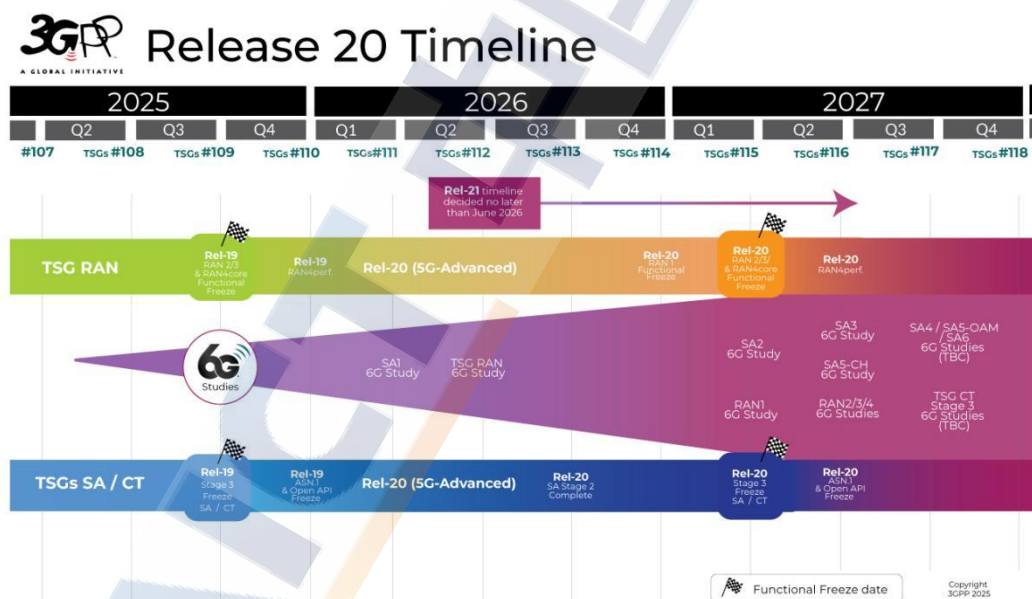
3GPP
A GLOBAL INITIATIVE

Release 20 Timeline

2025 | 2026 | 2027

Q2 | Q3 | Q4 | Q1 | Q2 | Q3 | Q4 | Q1 | Q2 | Q3 | Q4

#107 TSGs #108 TSGs #109 TSGs #110 TSGs #111 TSGs #112 TSGs #113 TSGs #114 TSGs #115 TSGs #116 TSGs #117 TSGs #118

Rel-21 timeline decided no later than June 2026

TSG RAN

Rel-19 RAN 2/3 & RAN4core Functional Freeze

Rel-19 RAN4perf.

Rel-20 (5G-Advanced)

Rel-20 RAN 1 Functional Freeze

Rel-20 RAN 2/3/ & RAN4core Functional Freeze

Rel-20 RAN4perf.

6G Studies

SA1 6G Study

TSG RAN 6G Study

SA2 6G Study

SA3 6G Study

SA4 / SA5-OAM / SA6 6G Studies (TBC)

SA5-CH 6G Study

RAN1 6G Study

RAN2/3/4 6G Studies

TSG CT Stage 3 6G Studies (TBC)

TSGs SA / CT

Rel-19 Stage 3 Freeze SA / CT

Rel-19 ASN.1 & Open API Freeze

Rel-20 (5G-Advanced)

Rel-20 SA Stage 2 Complete

Rel-20 Stage 3 Freeze SA / CT

Rel-20 ASN.1 & Open API Freeze

Functional Freeze date

Copyright 3GPP 2025